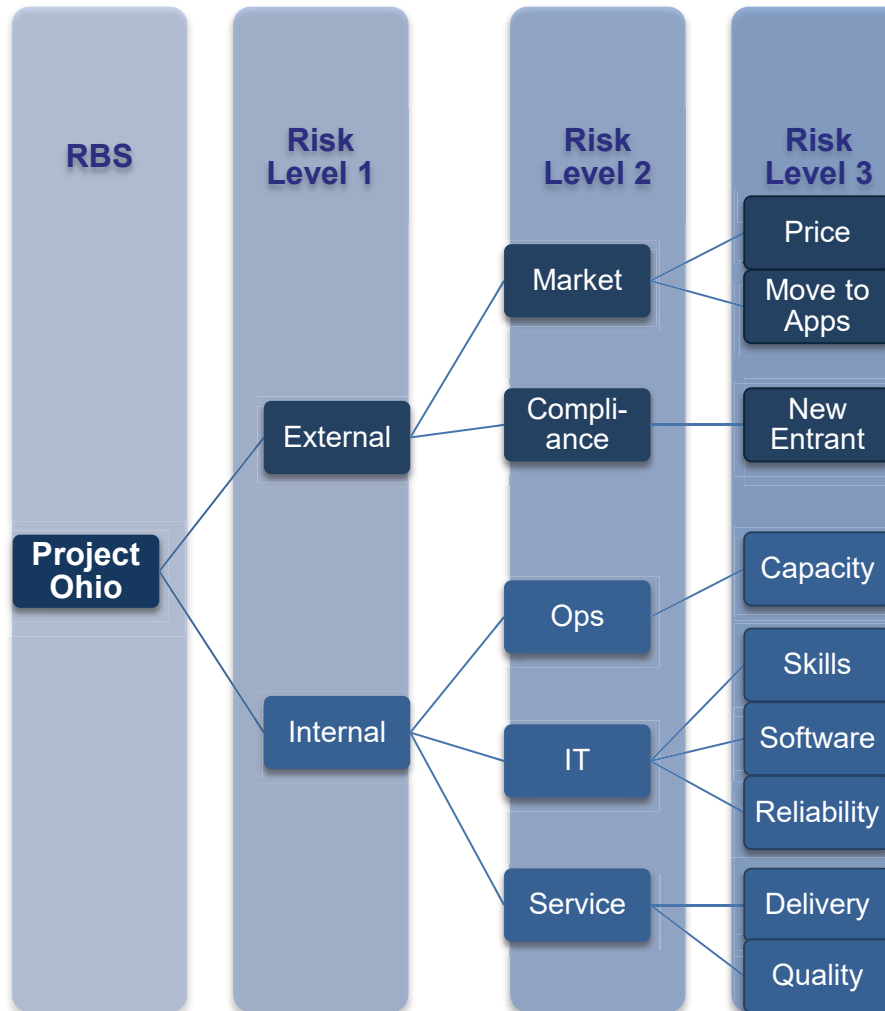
RBS

Risk Level 1

Risk Level 2

Risk Level 3

Project Ohio

External

Internal

Market

Compliance

Ops

IT

Service

Price

Move to Apps

New Entrant

Capacity

Skills

Software

Reliability

Delivery

Quality